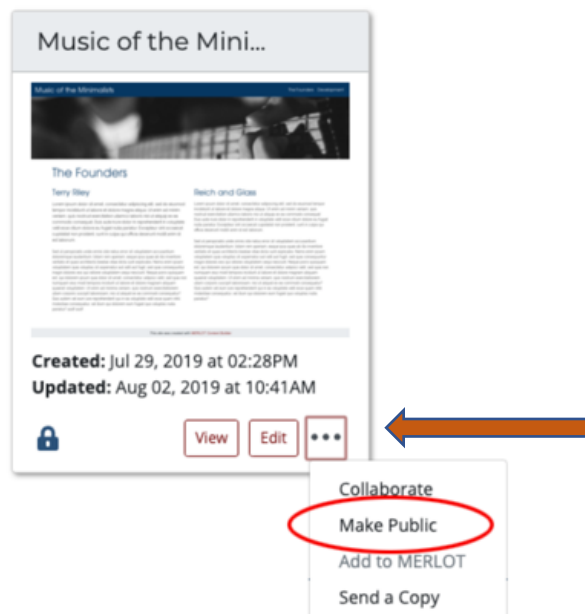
Music of the Mini...

Music of the Minimalists

The Founders

Terry Riley

Reich and Glass

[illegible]

Created: Jul 29, 2019 at 02:28PM
Updated: Aug 02, 2019 at 10:41AM

View

Edit

•••

Collaborate

Make Public

Add to MERLOT

Send a Copy